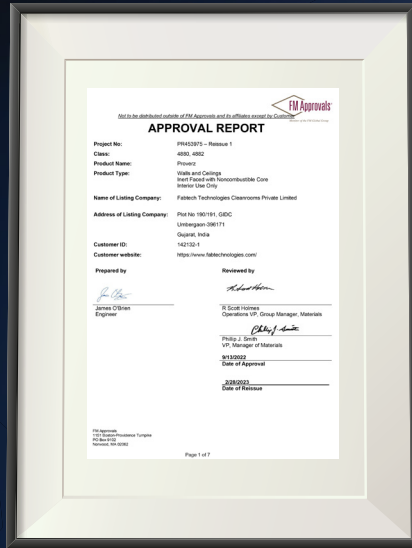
FM Approvals
Member of the FM Global Group

Not to be distributed outside of FM Approvals and its affiliates except by Customer

APPROVAL REPORT

| | |
|---|---|
| Project No: | PR453975 – Reissue 1 |
| Class: | 4880, 4882 |
| Product Name: | Proverz |
| Product Type: | Walls and Ceilings Inert Faced with Noncombustible Core Interior Use Only |
| Name of Listing Company: | Fabtech Technologies Cleanrooms Private Limited |
| Address of Listing Company: | Plot No 190/191, GIDC Umbergaon-396171 Gujarat, India |
| Customer ID: | 142132-1 |
| Customer website: | https://www.fabtechnologies.com/ |

Prepared by

James O'Brien
Engineer

Reviewed by

R Scott Holmes
Operations VP, Group Manager, Materials

Phillip J. Smith
VP, Manager of Materials

9/13/2022
Date of Approval

2/28/2023
Date of Reissue

FM Approvals
1151 Boston-Providence Turnpike
PO Box 9102
Norwood, MA 02062

Page 1 of 7